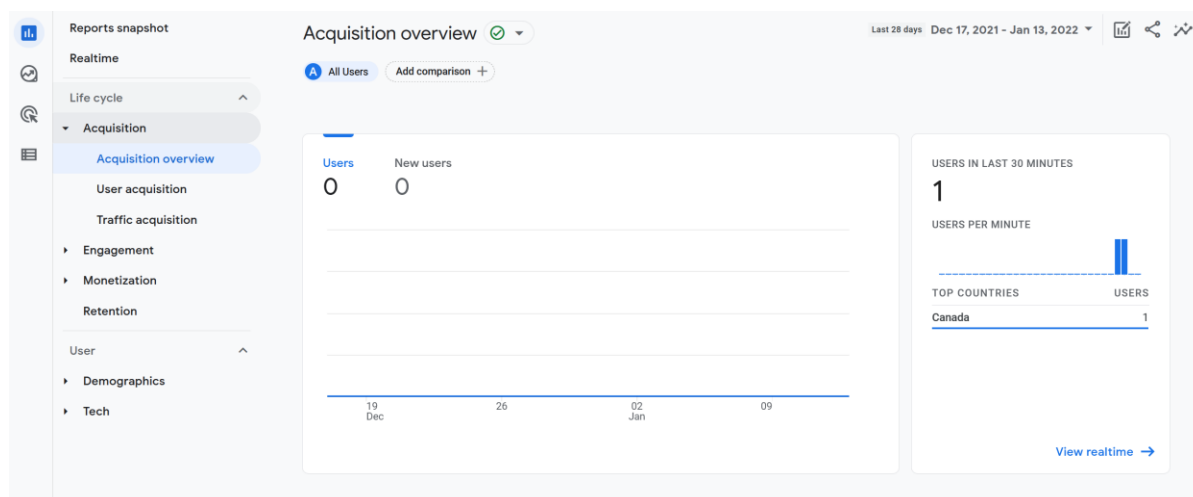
Reports snapshot

Realtime

Life cycle

Acquisition

Acquisition overview

User acquisition

Traffic acquisition

Engagement

Monetization

Retention

User

Demographics

Tech

Acquisition overview

Last 28 days Dec 17, 2021 - Jan 13, 2022

A All Users

Add comparison +

Users
0

New users
0

19
Dec

26

02
Jan

09

USERS IN LAST 30 MINUTES

1

USERS PER MINUTE

| TOP COUNTRIES | USERS |
|---|---|
| Canada | 1 |

View realtime →